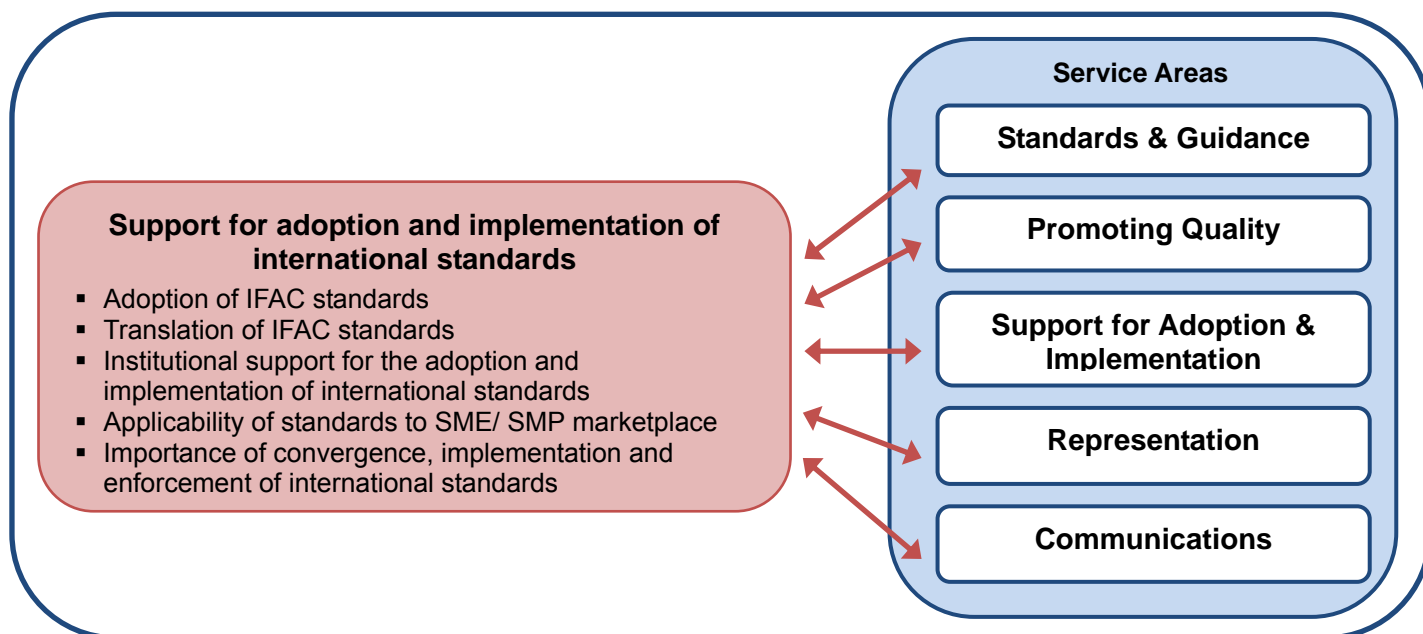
Support for adoption and implementation of international standards

- Adoption of IFAC standards
- Translation of IFAC standards
- Institutional support for the adoption and implementation of international standards
- Applicability of standards to SME/ SMP marketplace
- Importance of convergence, implementation and enforcement of international standards

Service Areas

Standards & Guidance

Promoting Quality

Support for Adoption & Implementation

Representation

Communications